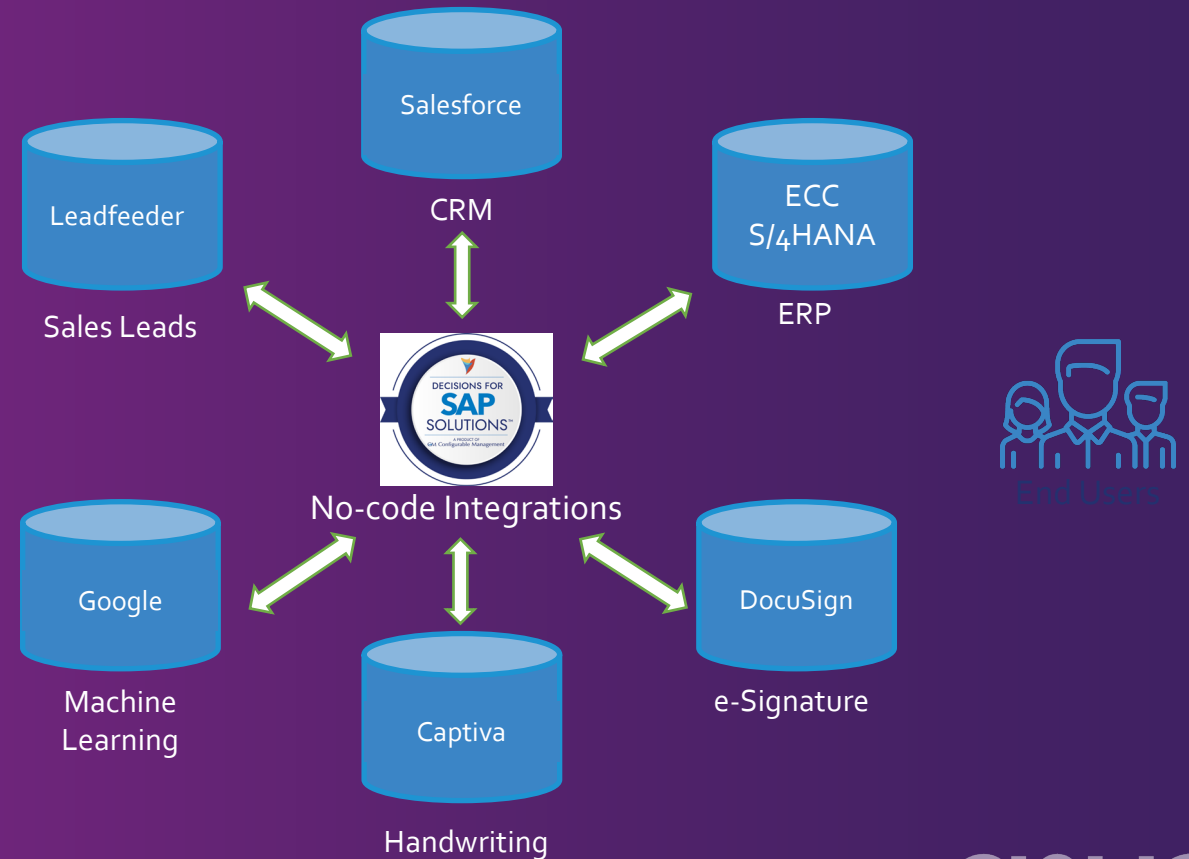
Salesforce

CRM

Leadfeeder

Sales Leads

ECC
S/4HANA

ERP

DECISIONS FOR
SAP
SOLUTIONS™
A PRODUCT OF
GM Configurable Management

No-code Integrations

End Users

Google

Machine
Learning

Captiva

Handwriting

DocuSign

e-Signature